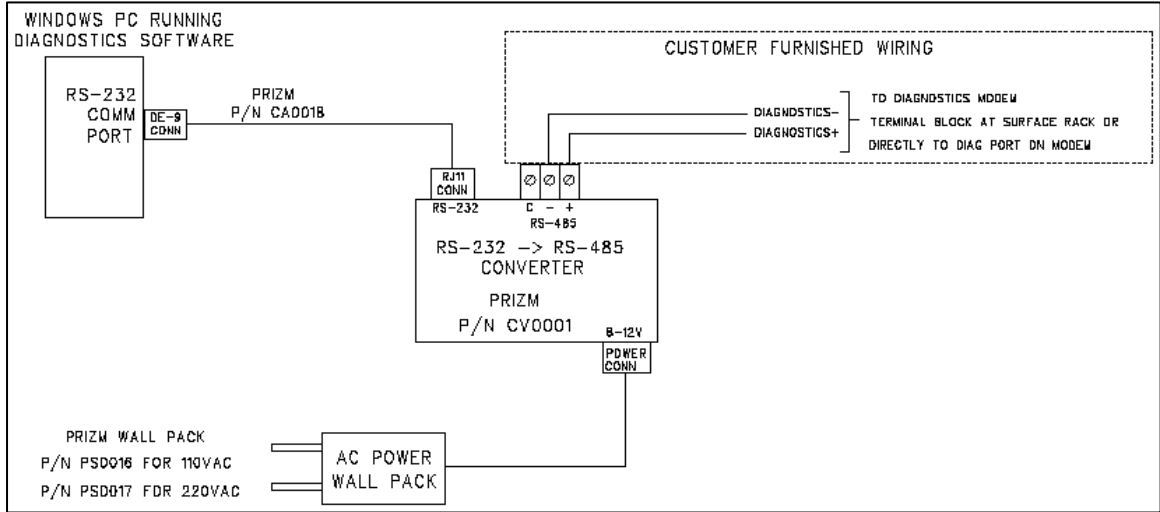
WINDOWS PC RUNNING DIAGNOSTICS SOFTWARE

RS-232 COMM PORT

DE-9 CONN

PRIZM P/N CA001B

CUSTOMER FURNISHED WIRING

DIAGNOSTICS-

DIAGNOSTICS+

TO DIAGNOSTICS MODEM TERMINAL BLOCK AT SURFACE RACK OR DIRECTLY TO DIAG PORT ON MODEM

RJ11 CONN

RS-232

C - +

RS-485

RS-232 -> RS-485 CONVERTER

PRIZM

P/N CV0001

8-12V

POWER CONN

PRIZM WALL PACK

P/N PSD016 FOR 110VAC

P/N PSD017 FOR 220VAC

AC POWER WALL PACK